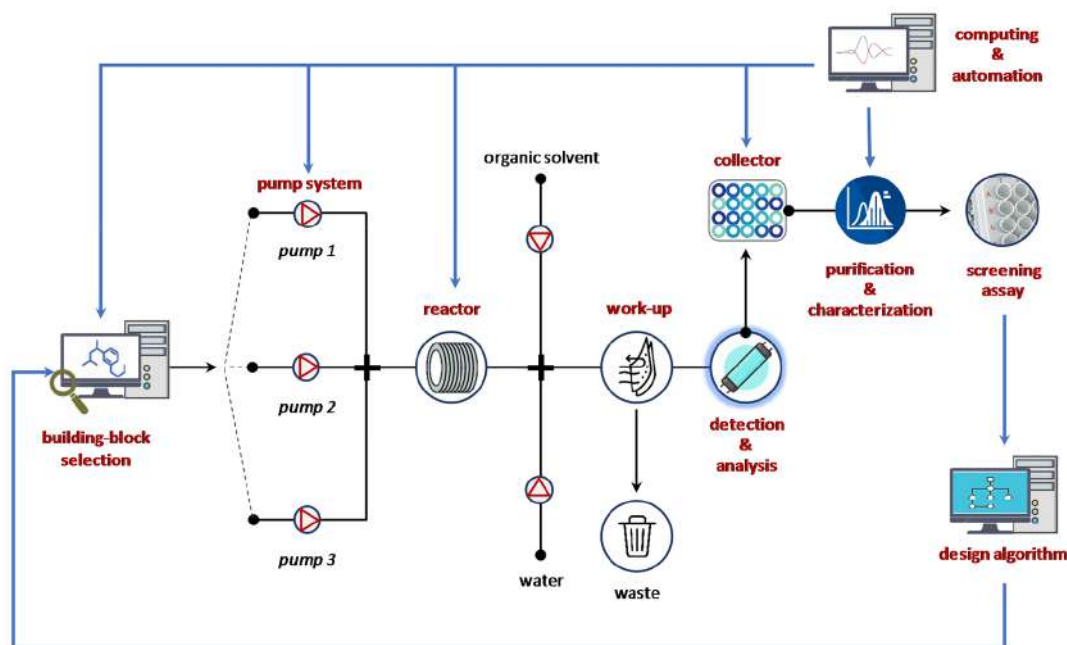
computing & automation

organic solvent

collector

pump system

pump 1

reactor

work-up

purification & characterization

screening assay

building-block selection

pump 2

detection & analysis

pump 3

water

waste

design algorithm